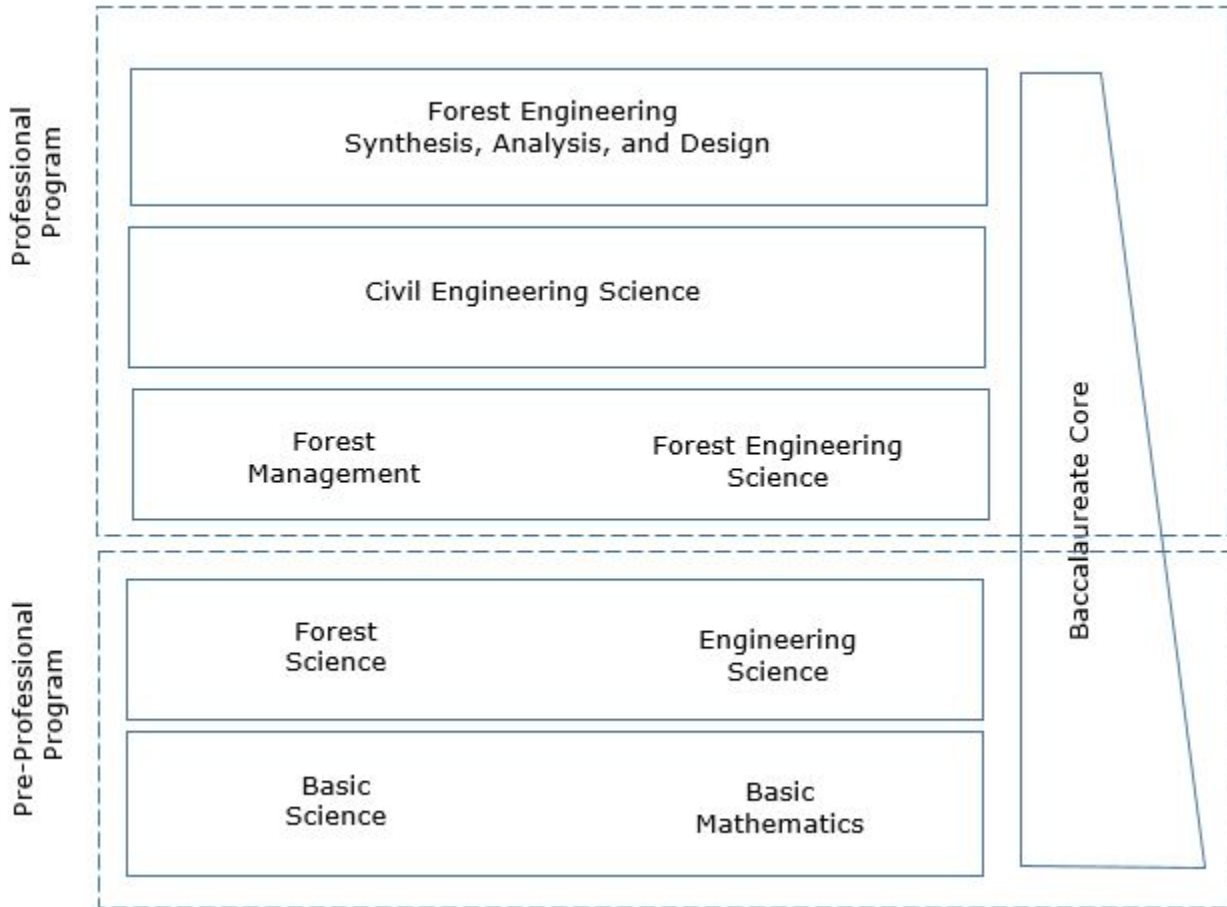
Professional Program

Forest Engineering
Synthesis, Analysis, and Design

Civil Engineering Science

Forest Management

Forest Engineering Science

Baccalaureate Core

Pre-Professional Program

Forest Science

Engineering Science

Basic Science

Basic Mathematics